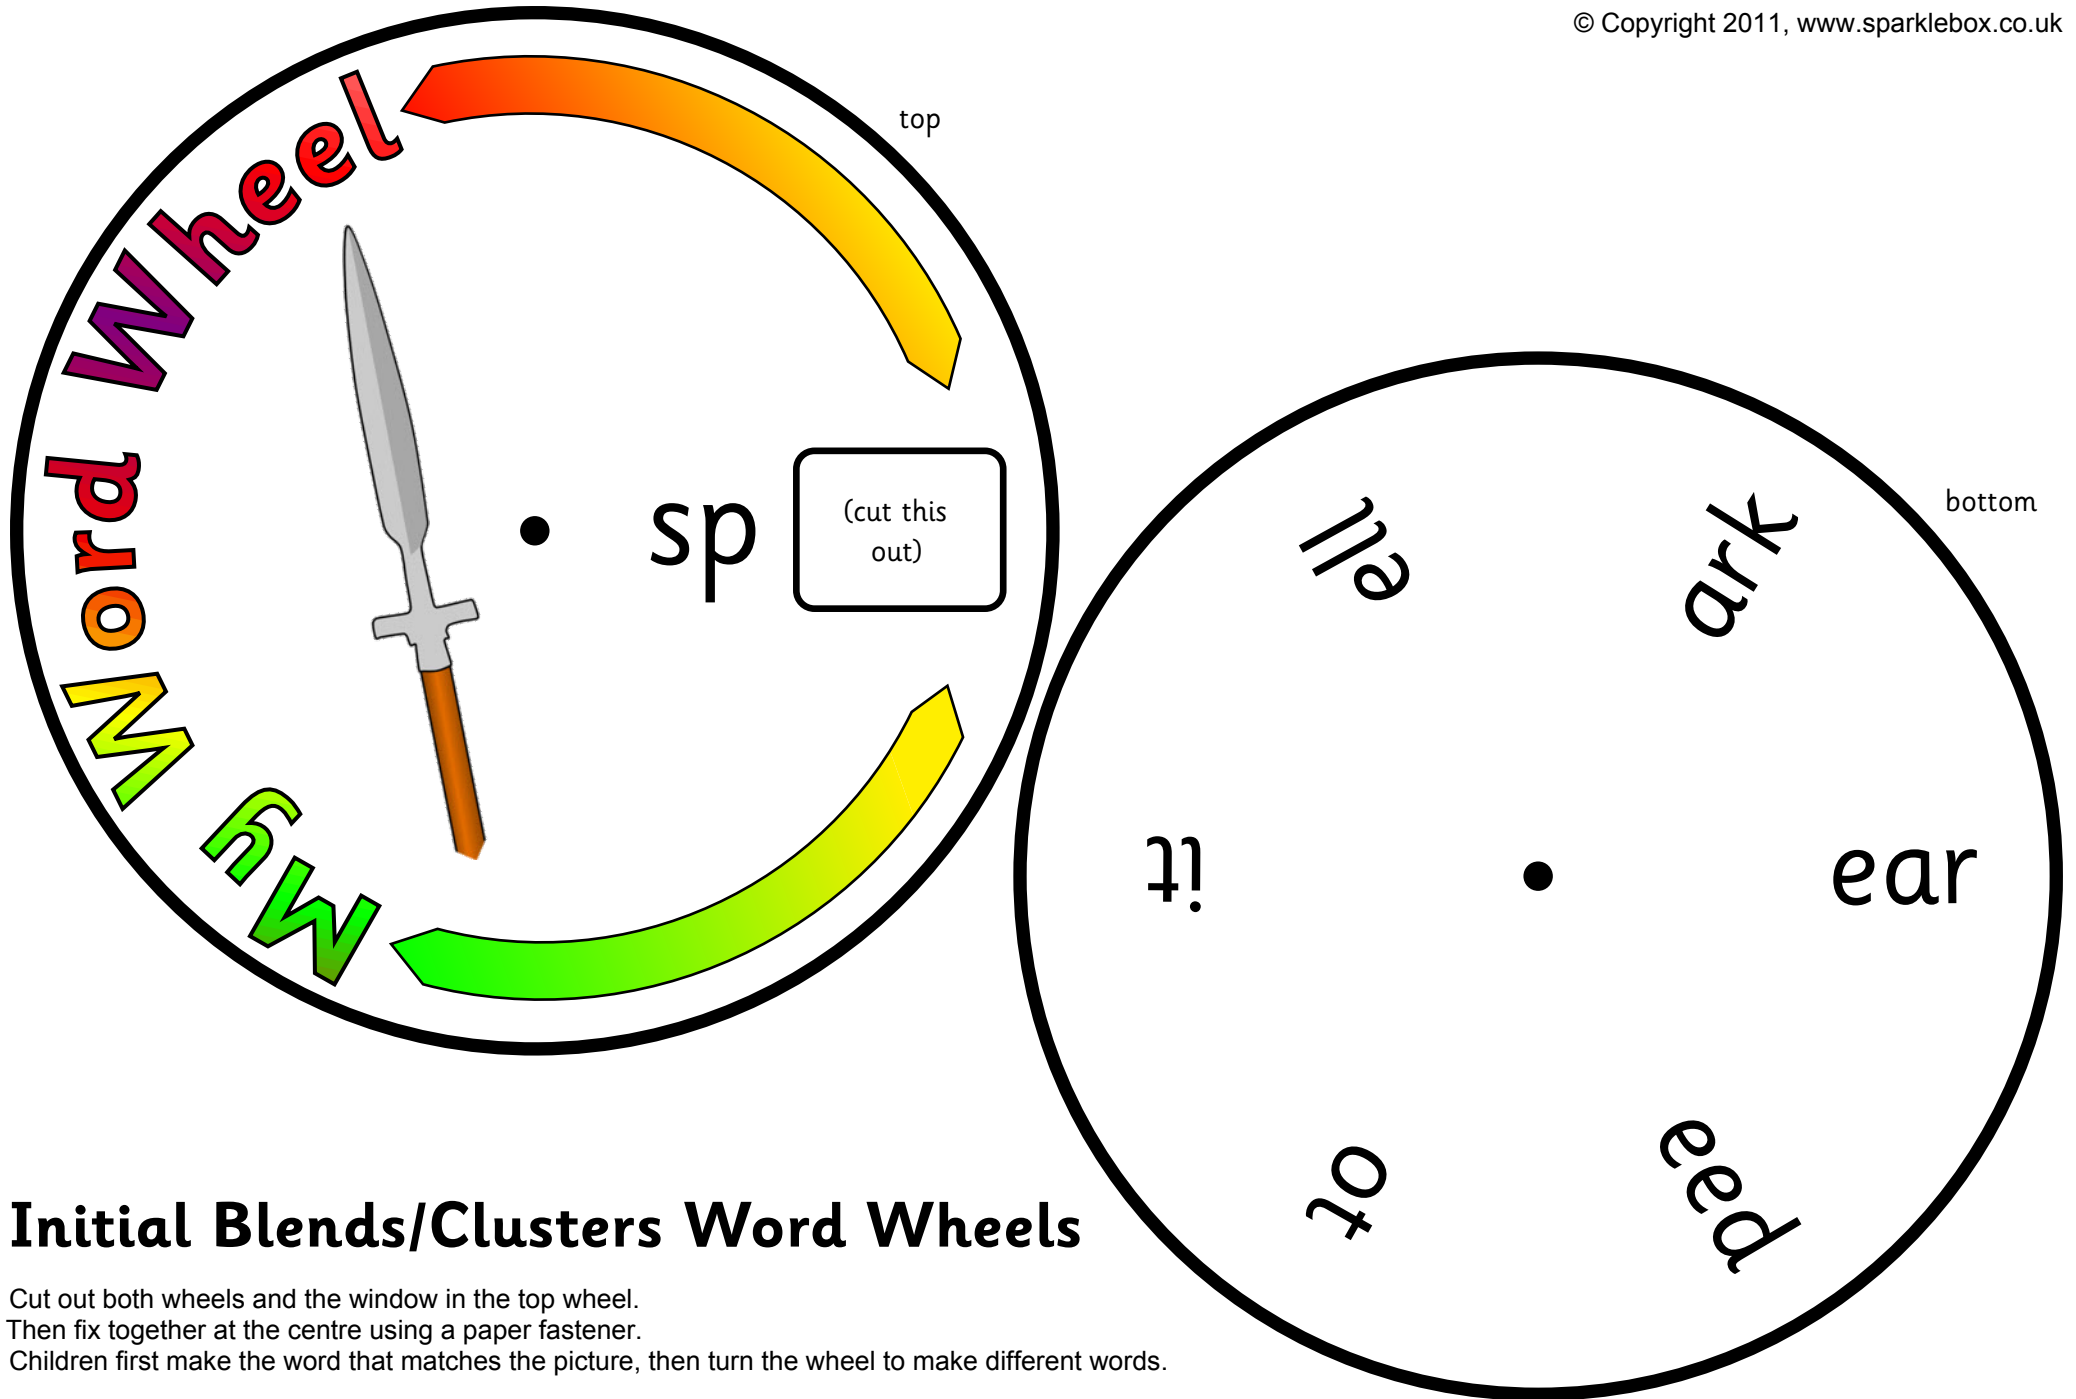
© Copyright 2011, www.sparklebox.co.uk

top

My Word Wheel

sp

(cut this out)

bottom

ell

ark

it

ear

ot

eed

Initial Blends/Clusters Word Wheels

Cut out both wheels and the window in the top wheel.
Then fix together at the centre using a paper fastener.
Children first make the word that matches the picture, then turn the wheel to make different words.